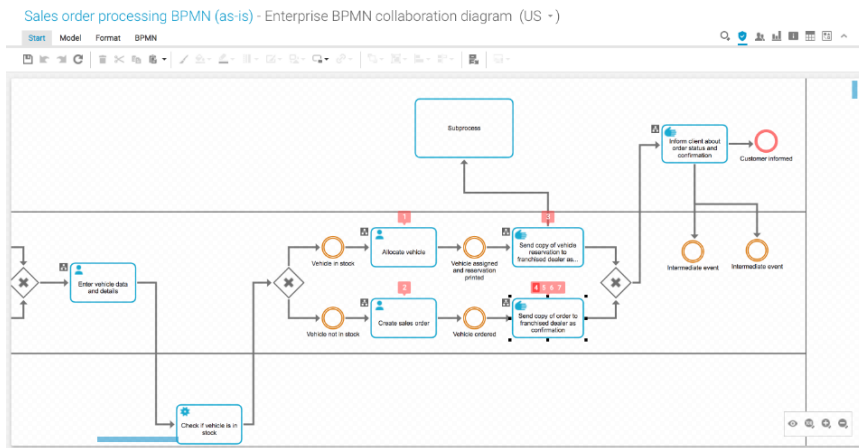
Sales order processing BPMN (as-is) - Enterprise BPMN collaboration diagram (US ▾)

Start Model Format BPMN

Subprocess

Inform client about order status and confirmation

Customer informed

1

3

Allocate vehicle

Send copy of vehicle reservation to franchised dealer as...

Vehicle in stock

Vehicle assigned and reservation printed

Intermediate event

Intermediate event

Enter vehicle data and details

2

4 5 6 7

Create sales order

Send copy of order to franchised dealer as confirmation

Vehicle not in stock

Vehicle ordered

Check if vehicle is in stock